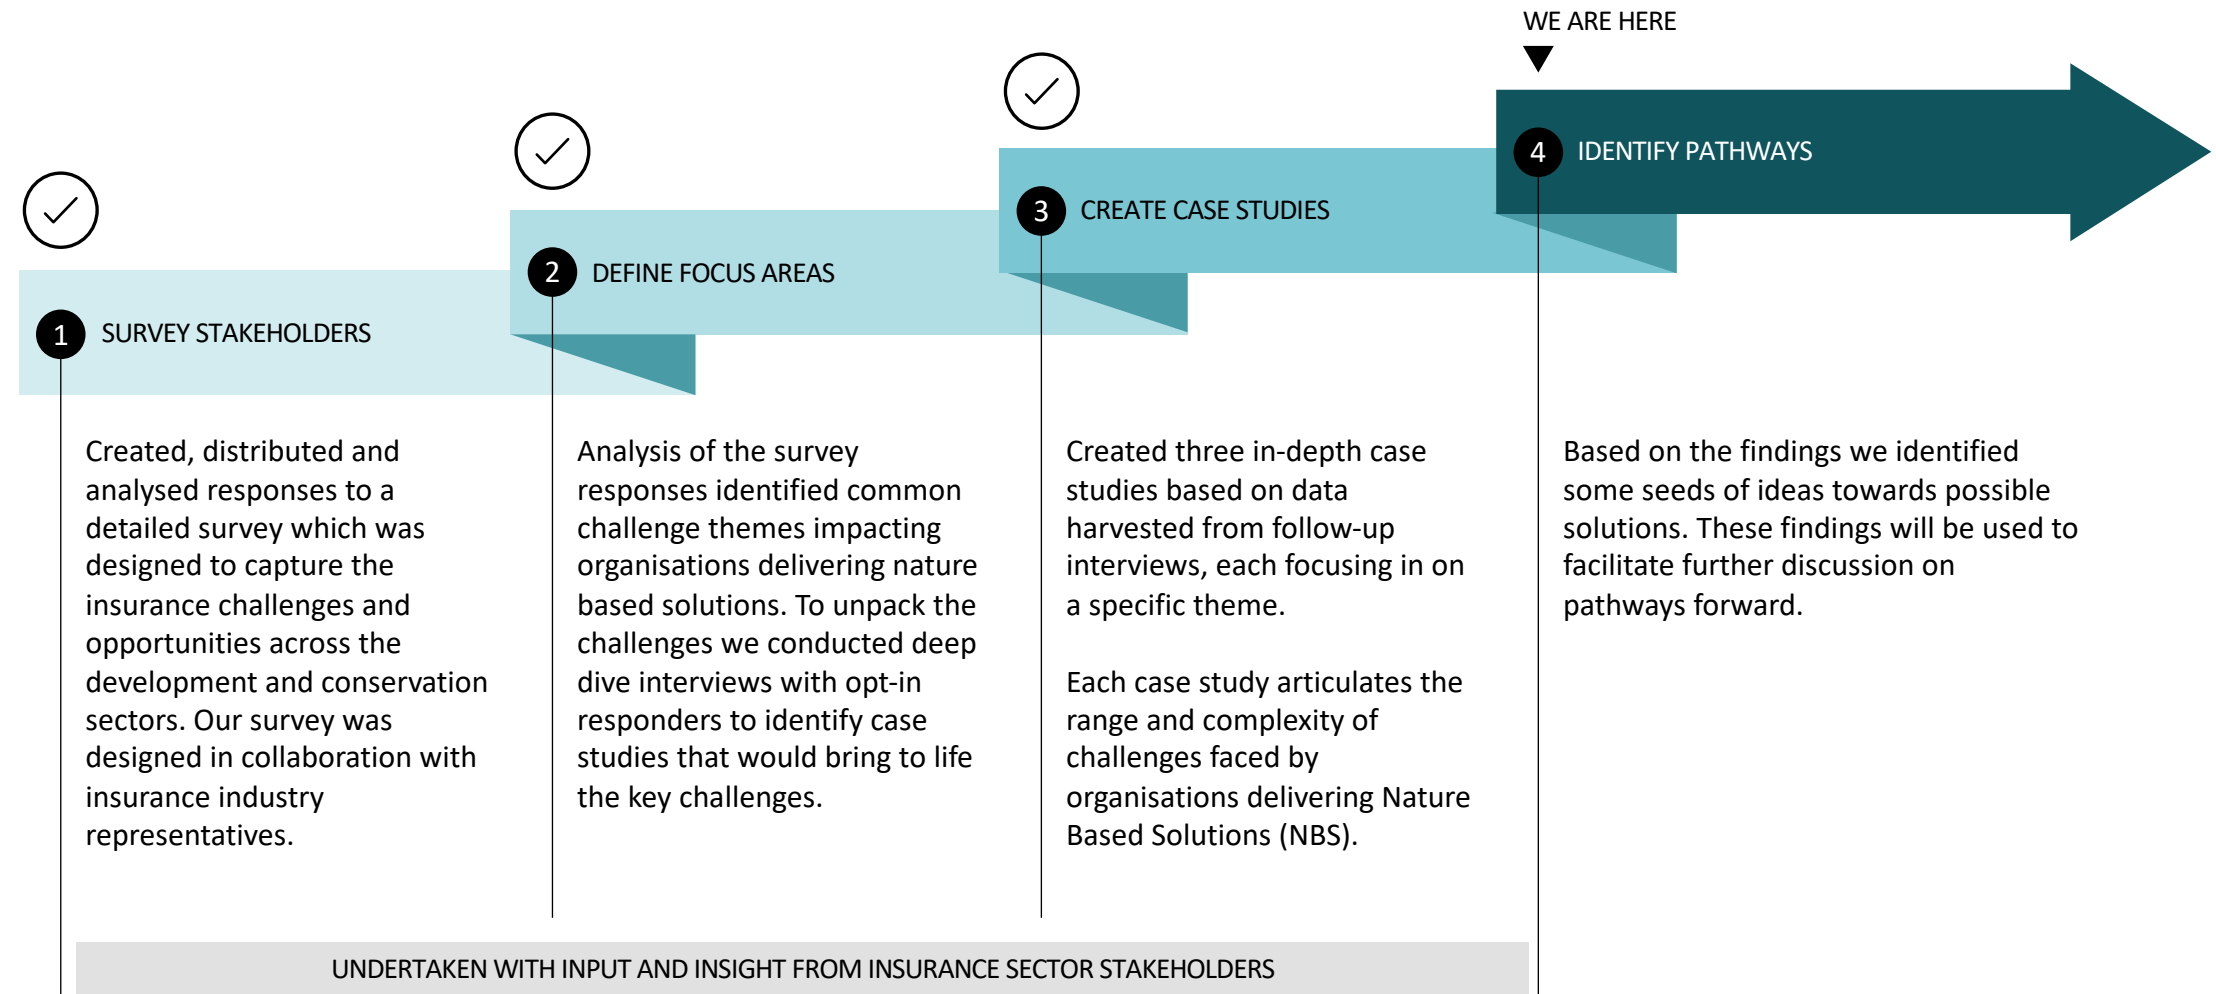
WE ARE HERE

1 SURVEY STAKEHOLDERS

2 DEFINE FOCUS AREAS

3 CREATE CASE STUDIES

4 IDENTIFY PATHWAYS

Created, distributed and analysed responses to a detailed survey which was designed to capture the insurance challenges and opportunities across the development and conservation sectors. Our survey was designed in collaboration with insurance industry representatives.

Analysis of the survey responses identified common challenge themes impacting organisations delivering nature based solutions. To unpack the challenges we conducted deep dive interviews with opt-in responders to identify case studies that would bring to life the key challenges.

Created three in-depth case studies based on data harvested from follow-up interviews, each focusing in on a specific theme.

Each case study articulates the range and complexity of challenges faced by organisations delivering Nature Based Solutions (NBS).

Based on the findings we identified some seeds of ideas towards possible solutions. These findings will be used to facilitate further discussion on pathways forward.

UNDERTAKEN WITH INPUT AND INSIGHT FROM INSURANCE SECTOR STAKEHOLDERS